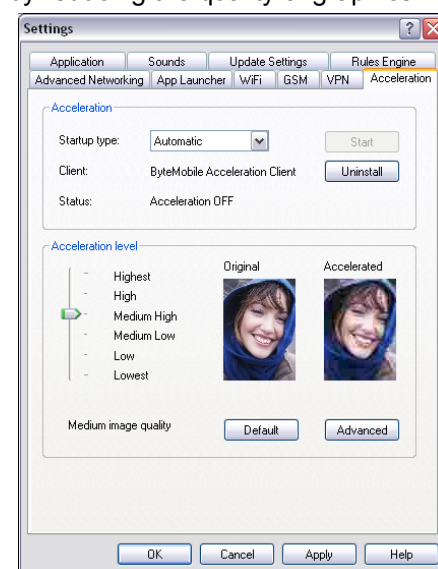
Settings

Application
Sounds
Update Settings
Rules Engine
Advanced Networking
App Launcher
WiFi
GSM
VPN
Acceleration

Acceleration

Startup type: Automatic
Start
Client: ByteMobile Acceleration Client
Uninstall
Status: Acceleration OFF

Acceleration level

Highest
High
Medium High
Medium Low
Low
Lowest

Original
Accelerated

Medium image quality
Default
Advanced

OK
Cancel
Apply
Help